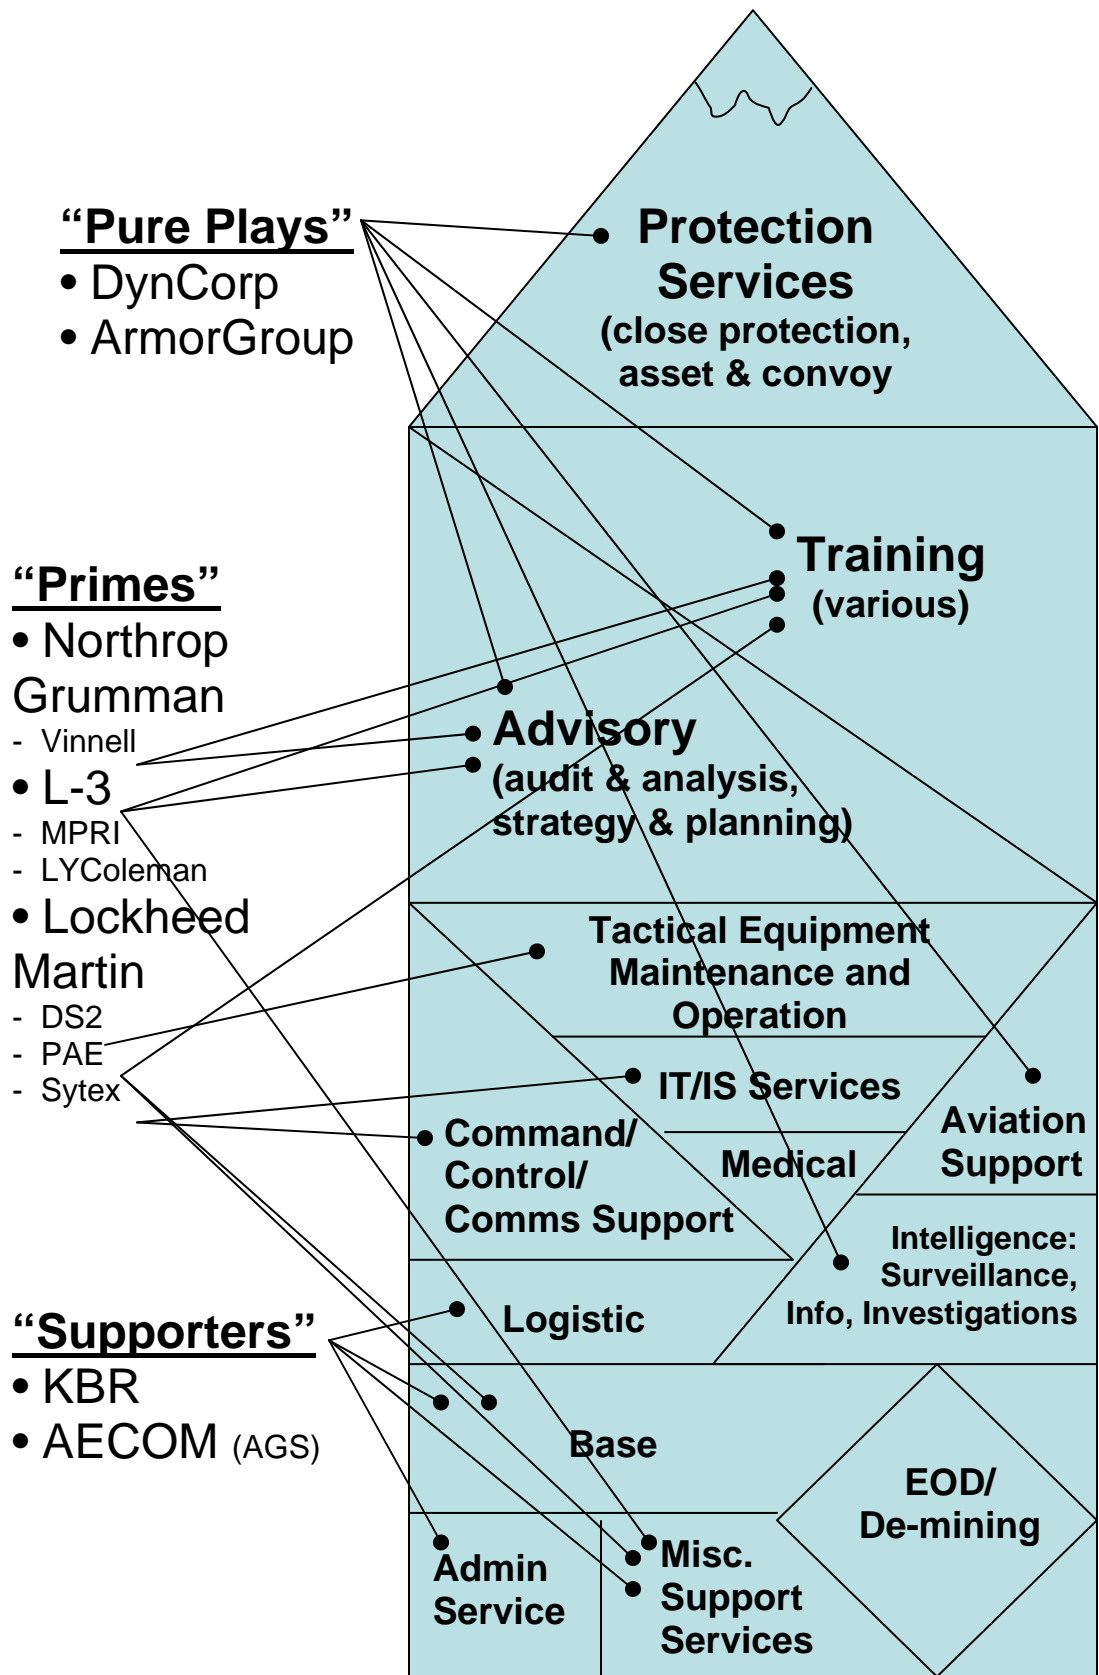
"Pure Plays"
• DynCorp
• ArmorGroup

Protection Services
(close protection, asset & convoy

"Primes"
• Northrop Grumman
- Vinnell
• L-3
- MPRI
- LYColeman
• Lockheed Martin
- DS2
- PAE
- Sytex

Training
(various)

Advisory
(audit & analysis, strategy & planning)

Tactical Equipment Maintenance and Operation

IT/IS Services

Command/ Control/ Comms Support

Medical

Aviation Support

Intelligence: Surveillance, Info, Investigations

"Supporters"
• KBR
• AECOM (AGS)

Logistic

Base

EOD/ De-mining

Admin Service

Misc. Support Services